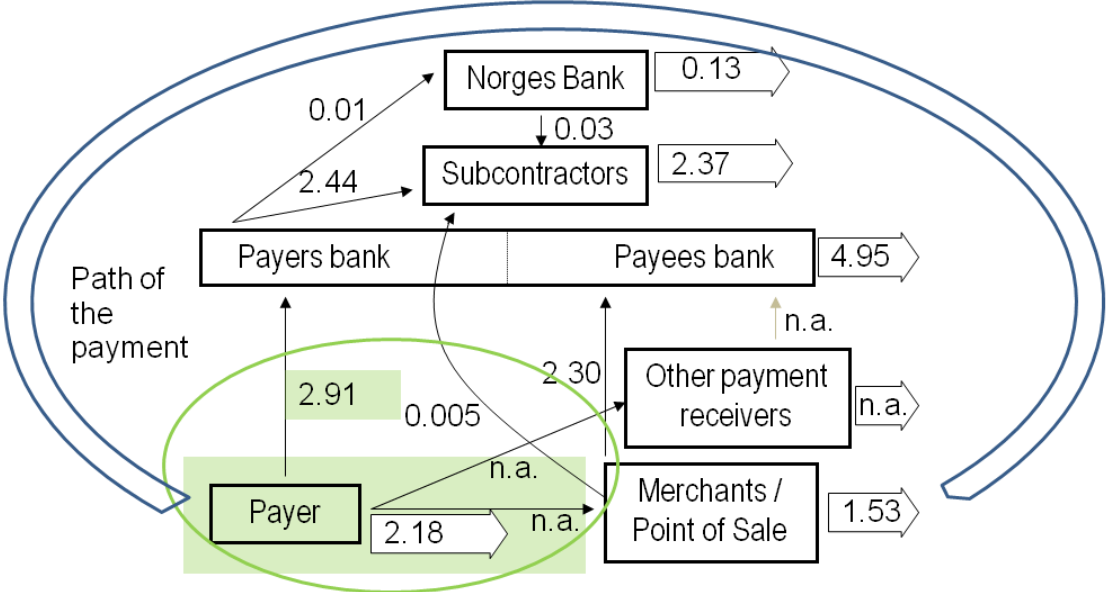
Norges Bank
0.13
0.01
0.03
Subcontractors
2.37
2.44
Payers bank
Payees bank
4.95
Path of the payment
n.a.
2.30
Other payment receivers
n.a.
2.91
0.005
n.a.
Merchants / Point of Sale
1.53
Payer
2.18
n.a.